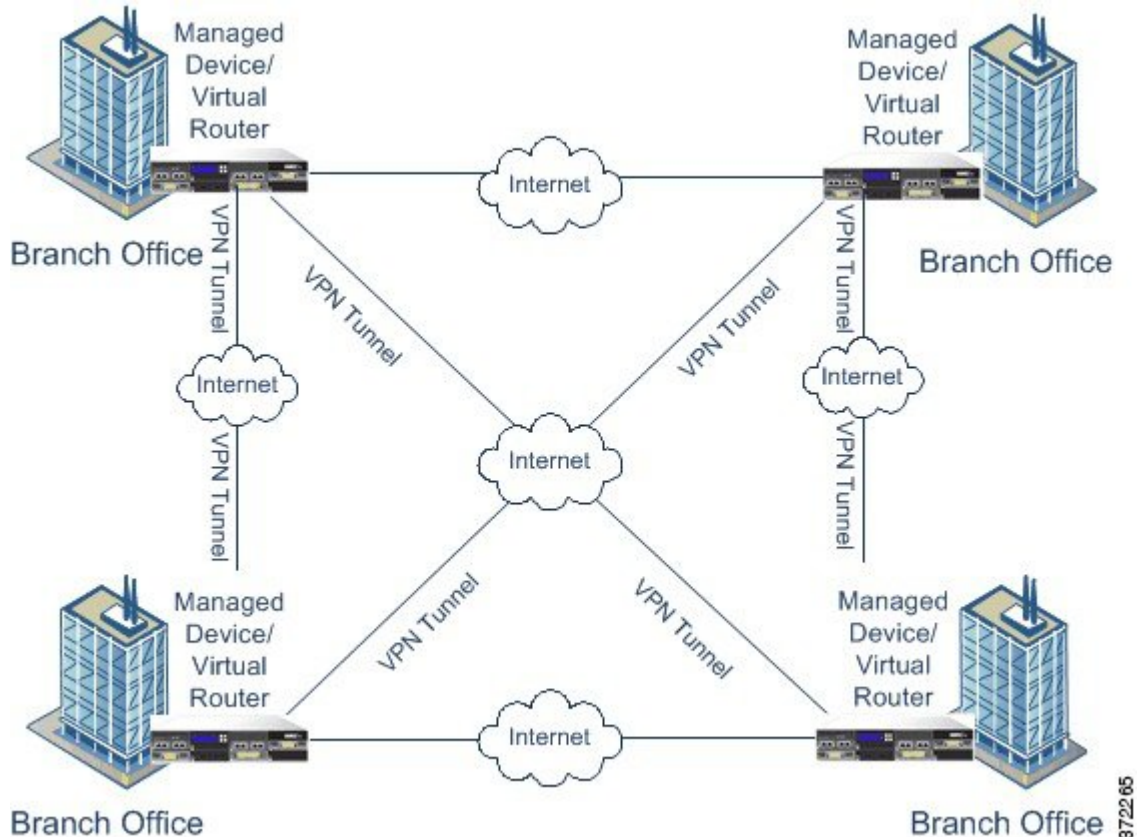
Managed Device/ Virtual Router

Branch Office

Internet

Managed Device/ Virtual Router

Branch Office

VPN Tunnel

VPN Tunnel

VPN Tunnel

VPN Tunnel

Internet

Internet

Internet

VPN Tunnel

VPN Tunnel

VPN Tunnel

VPN Tunnel

Managed Device/ Virtual Router

Branch Office

Internet

Managed Device/ Virtual Router

Branch Office

372265